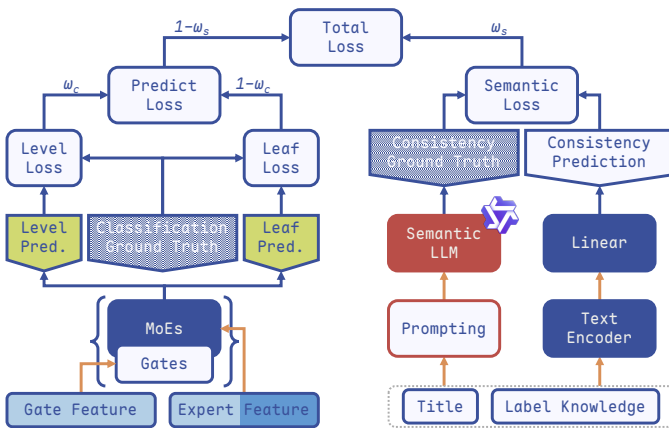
Total Loss

$1-\omega_s$

$\omega_s$

Predict Loss

$\omega_c$

$1-\omega_c$

Level Loss

Leaf Loss

Level Pred.

Classification Ground Truth

Leaf Pred.

MoEs

Gates

Gate Feature

Expert Feature

Semantic Loss

Consistency Ground Truth

Consistency Prediction

Semantic LLM

Linear

Prompting

Text Encoder

Title

Label Knowledge